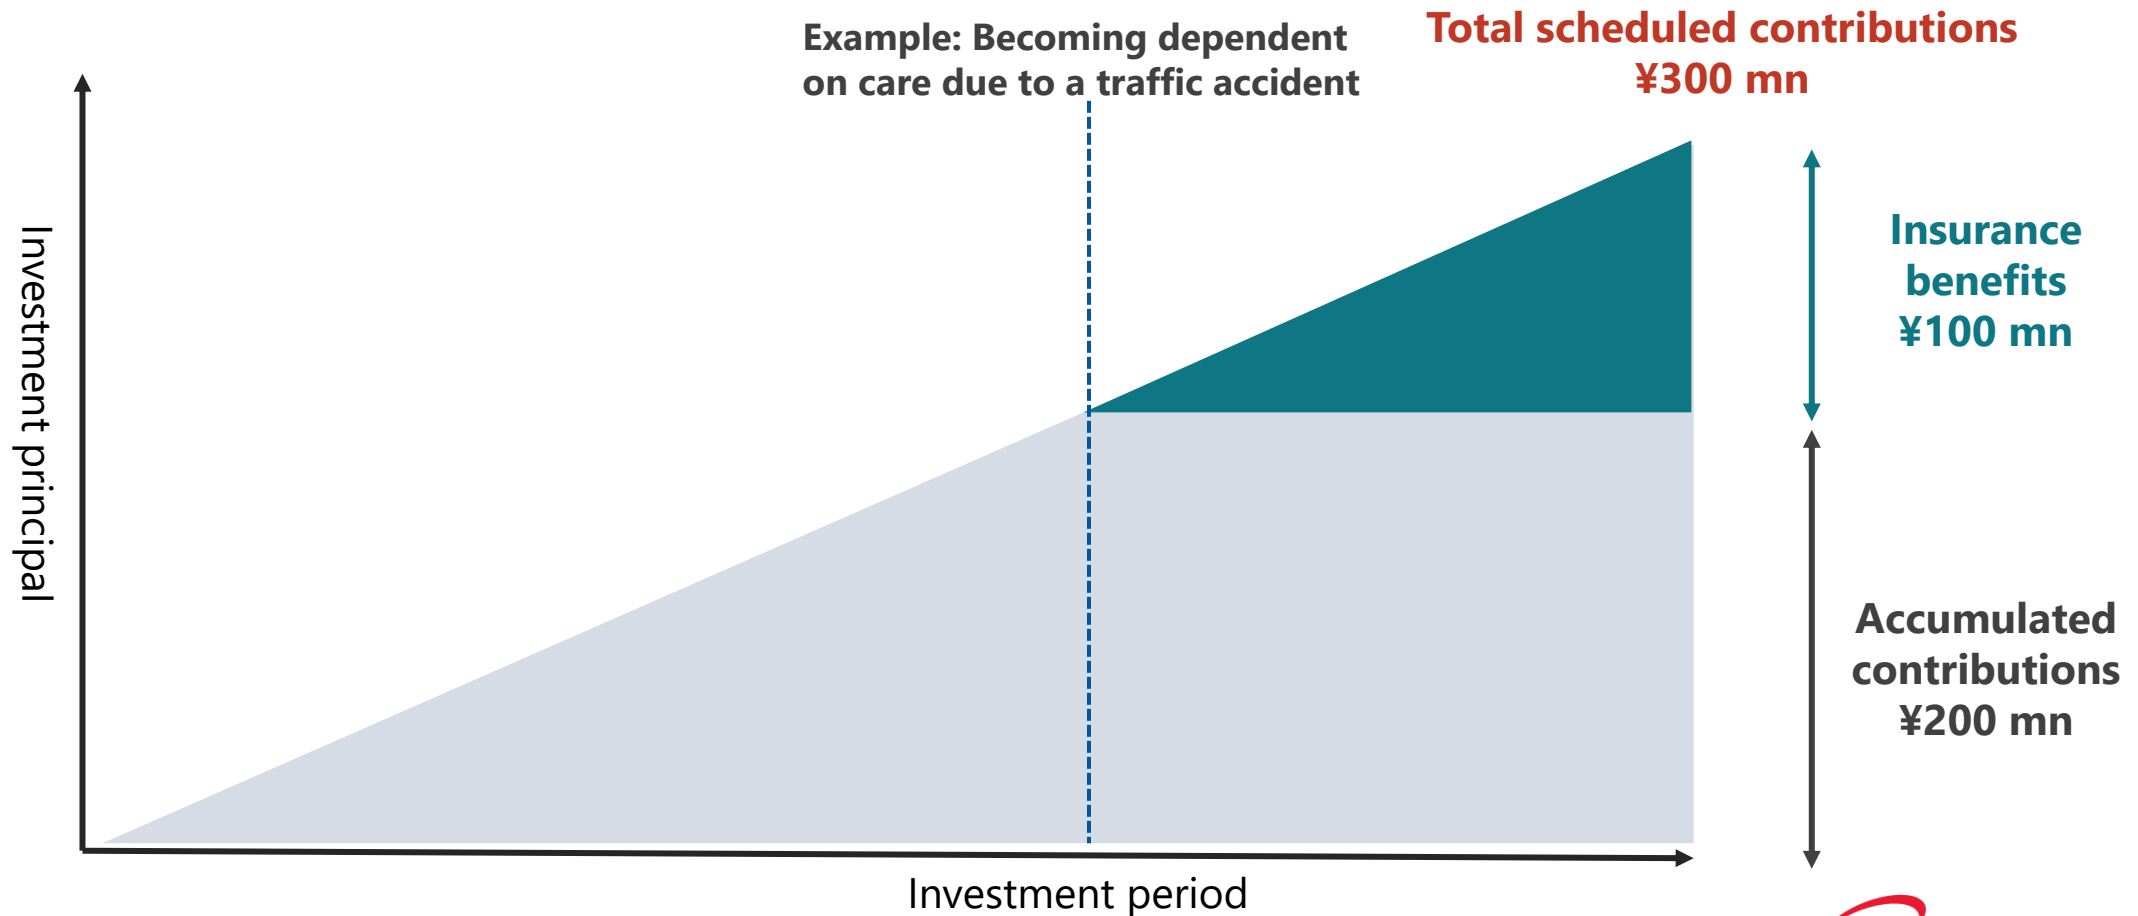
Example: Becoming dependent on care due to a traffic accident

Total scheduled contributions
¥300 mn

Investment principal

Insurance benefits
¥100 mn

Accumulated contributions
¥200 mn

Investment period